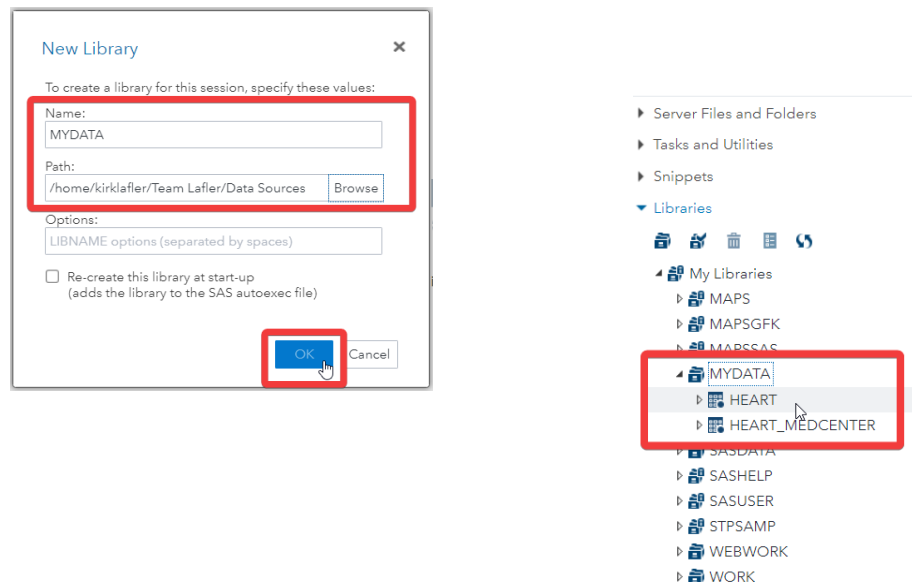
New Library

To create a library for this session, specify these values:

Name:

MYDATA

Path:

/home/kirklafler/Team Lafler/Data Sources

Browse

Options:

LIBNAME options (separated by spaces)

Re-create this library at start-up (adds the library to the SAS autoexec file)

OK

Cancel

Server Files and Folders

Tasks and Utilities

Snippets

Libraries

My Libraries

MAPS

MAPSGFK

MAPSSAS

MYDATA

HEART

HEART_MEDCENTER

SASDATA

SASHELP

SASUSER

STPSAMP

WEBWORK

WORK